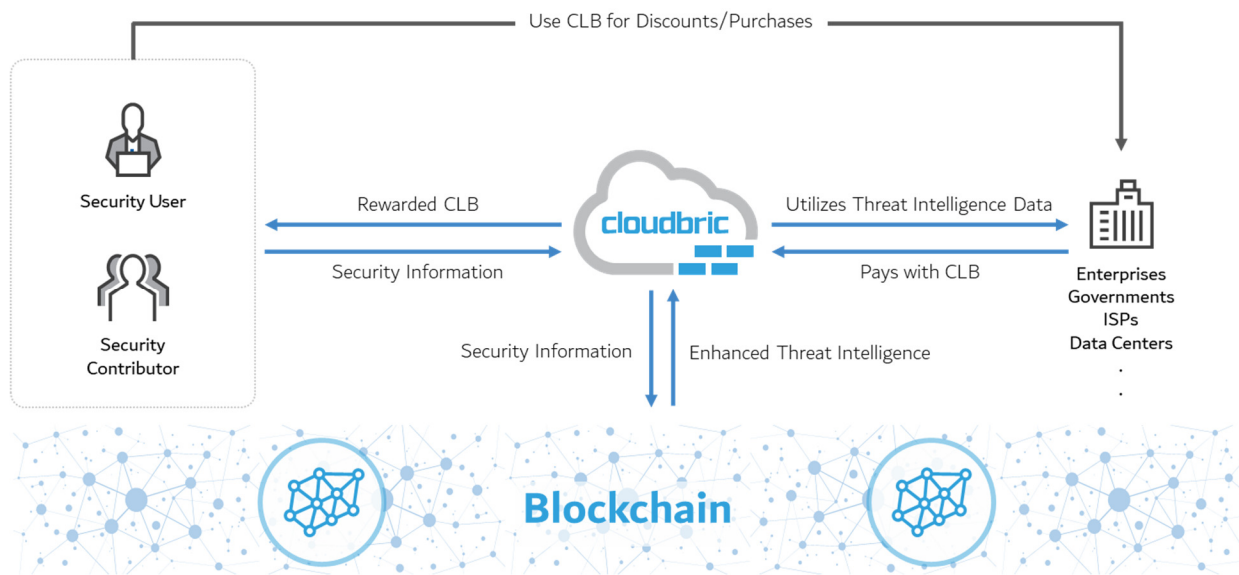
Use CLB for Discounts/Purchases

Security User

Security Contributor

Rewarded CLB

Security Information

cloudbric

Utilizes Threat Intelligence Data

Pays with CLB

Enterprises
Governments
ISPs
Data Centers
.
.

Security Information

Enhanced Threat Intelligence

Blockchain